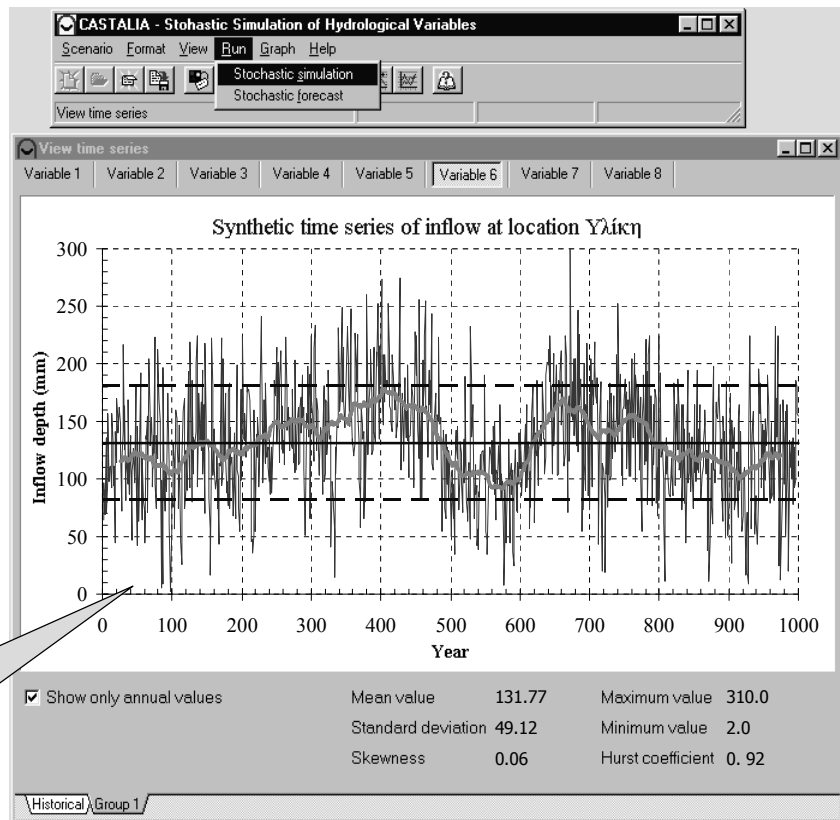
CASTALIA - Stohastic Simulation of Hydrological Variables

Scenario Format View Run Graph Help

Stochastic simulation
Stochastic forecast

View time series

View time series

| Variable 1 | Variable 2 | Variable 3 | Variable 4 | Variable 5 | Variable 6 | Variable 7 | Variable 8 |
|---|---|---|---|---|---|---|---|

Synthetic time series of inflow at location Υλίκη

300
250
200
150
100
50
0

Inflow depth (mm)

0 100 200 300 400 500 600 700 800 900 1000

Year

☑ Show only annual values

| Mean value | 131.77 | Maximum value | 310.0 |
|---|---|---|---|
| Standard deviation | 49.12 | Minimum value | 2.0 |
| Skewness | 0.06 | Hurst coefficient | 0. 92 |

Historical Group 1